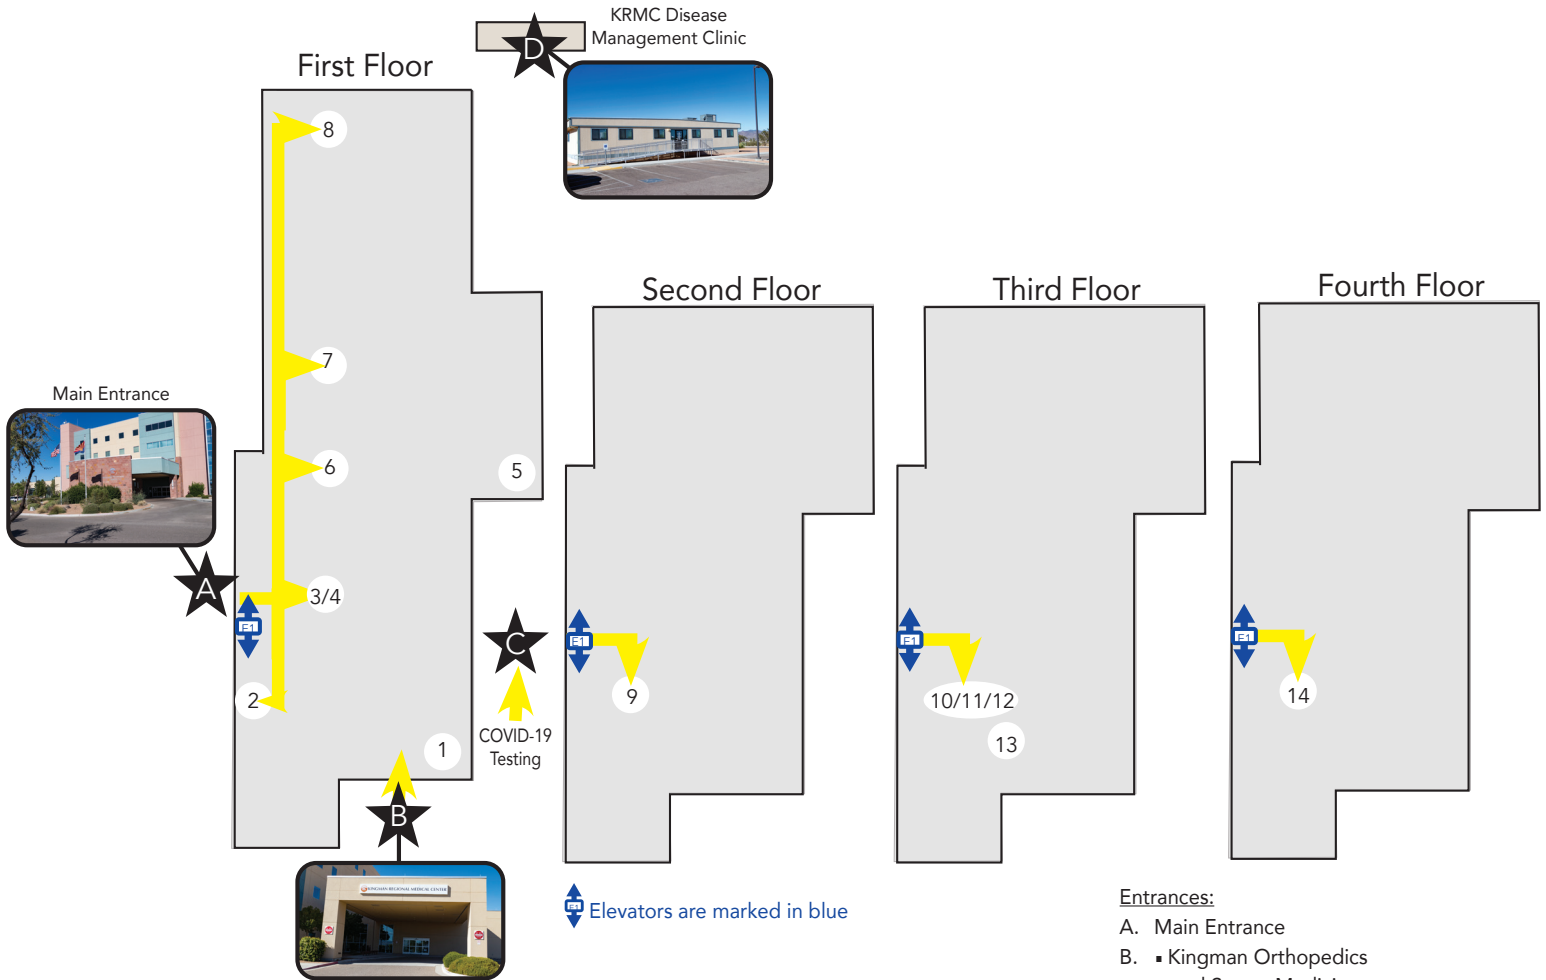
KRMC Disease Management Clinic

D

First Floor

8

7

6

5

Main Entrance

A

3/4

E1

2

1

C

COVID-19 Testing

B

Second Floor

E1

9

Third Floor

E1

10/11/12

13

Fourth Floor

E1

14

E1 Elevators are marked in blue

Entrances:

A. Main Entrance

B. ▪ Kingman Orthopedics

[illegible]